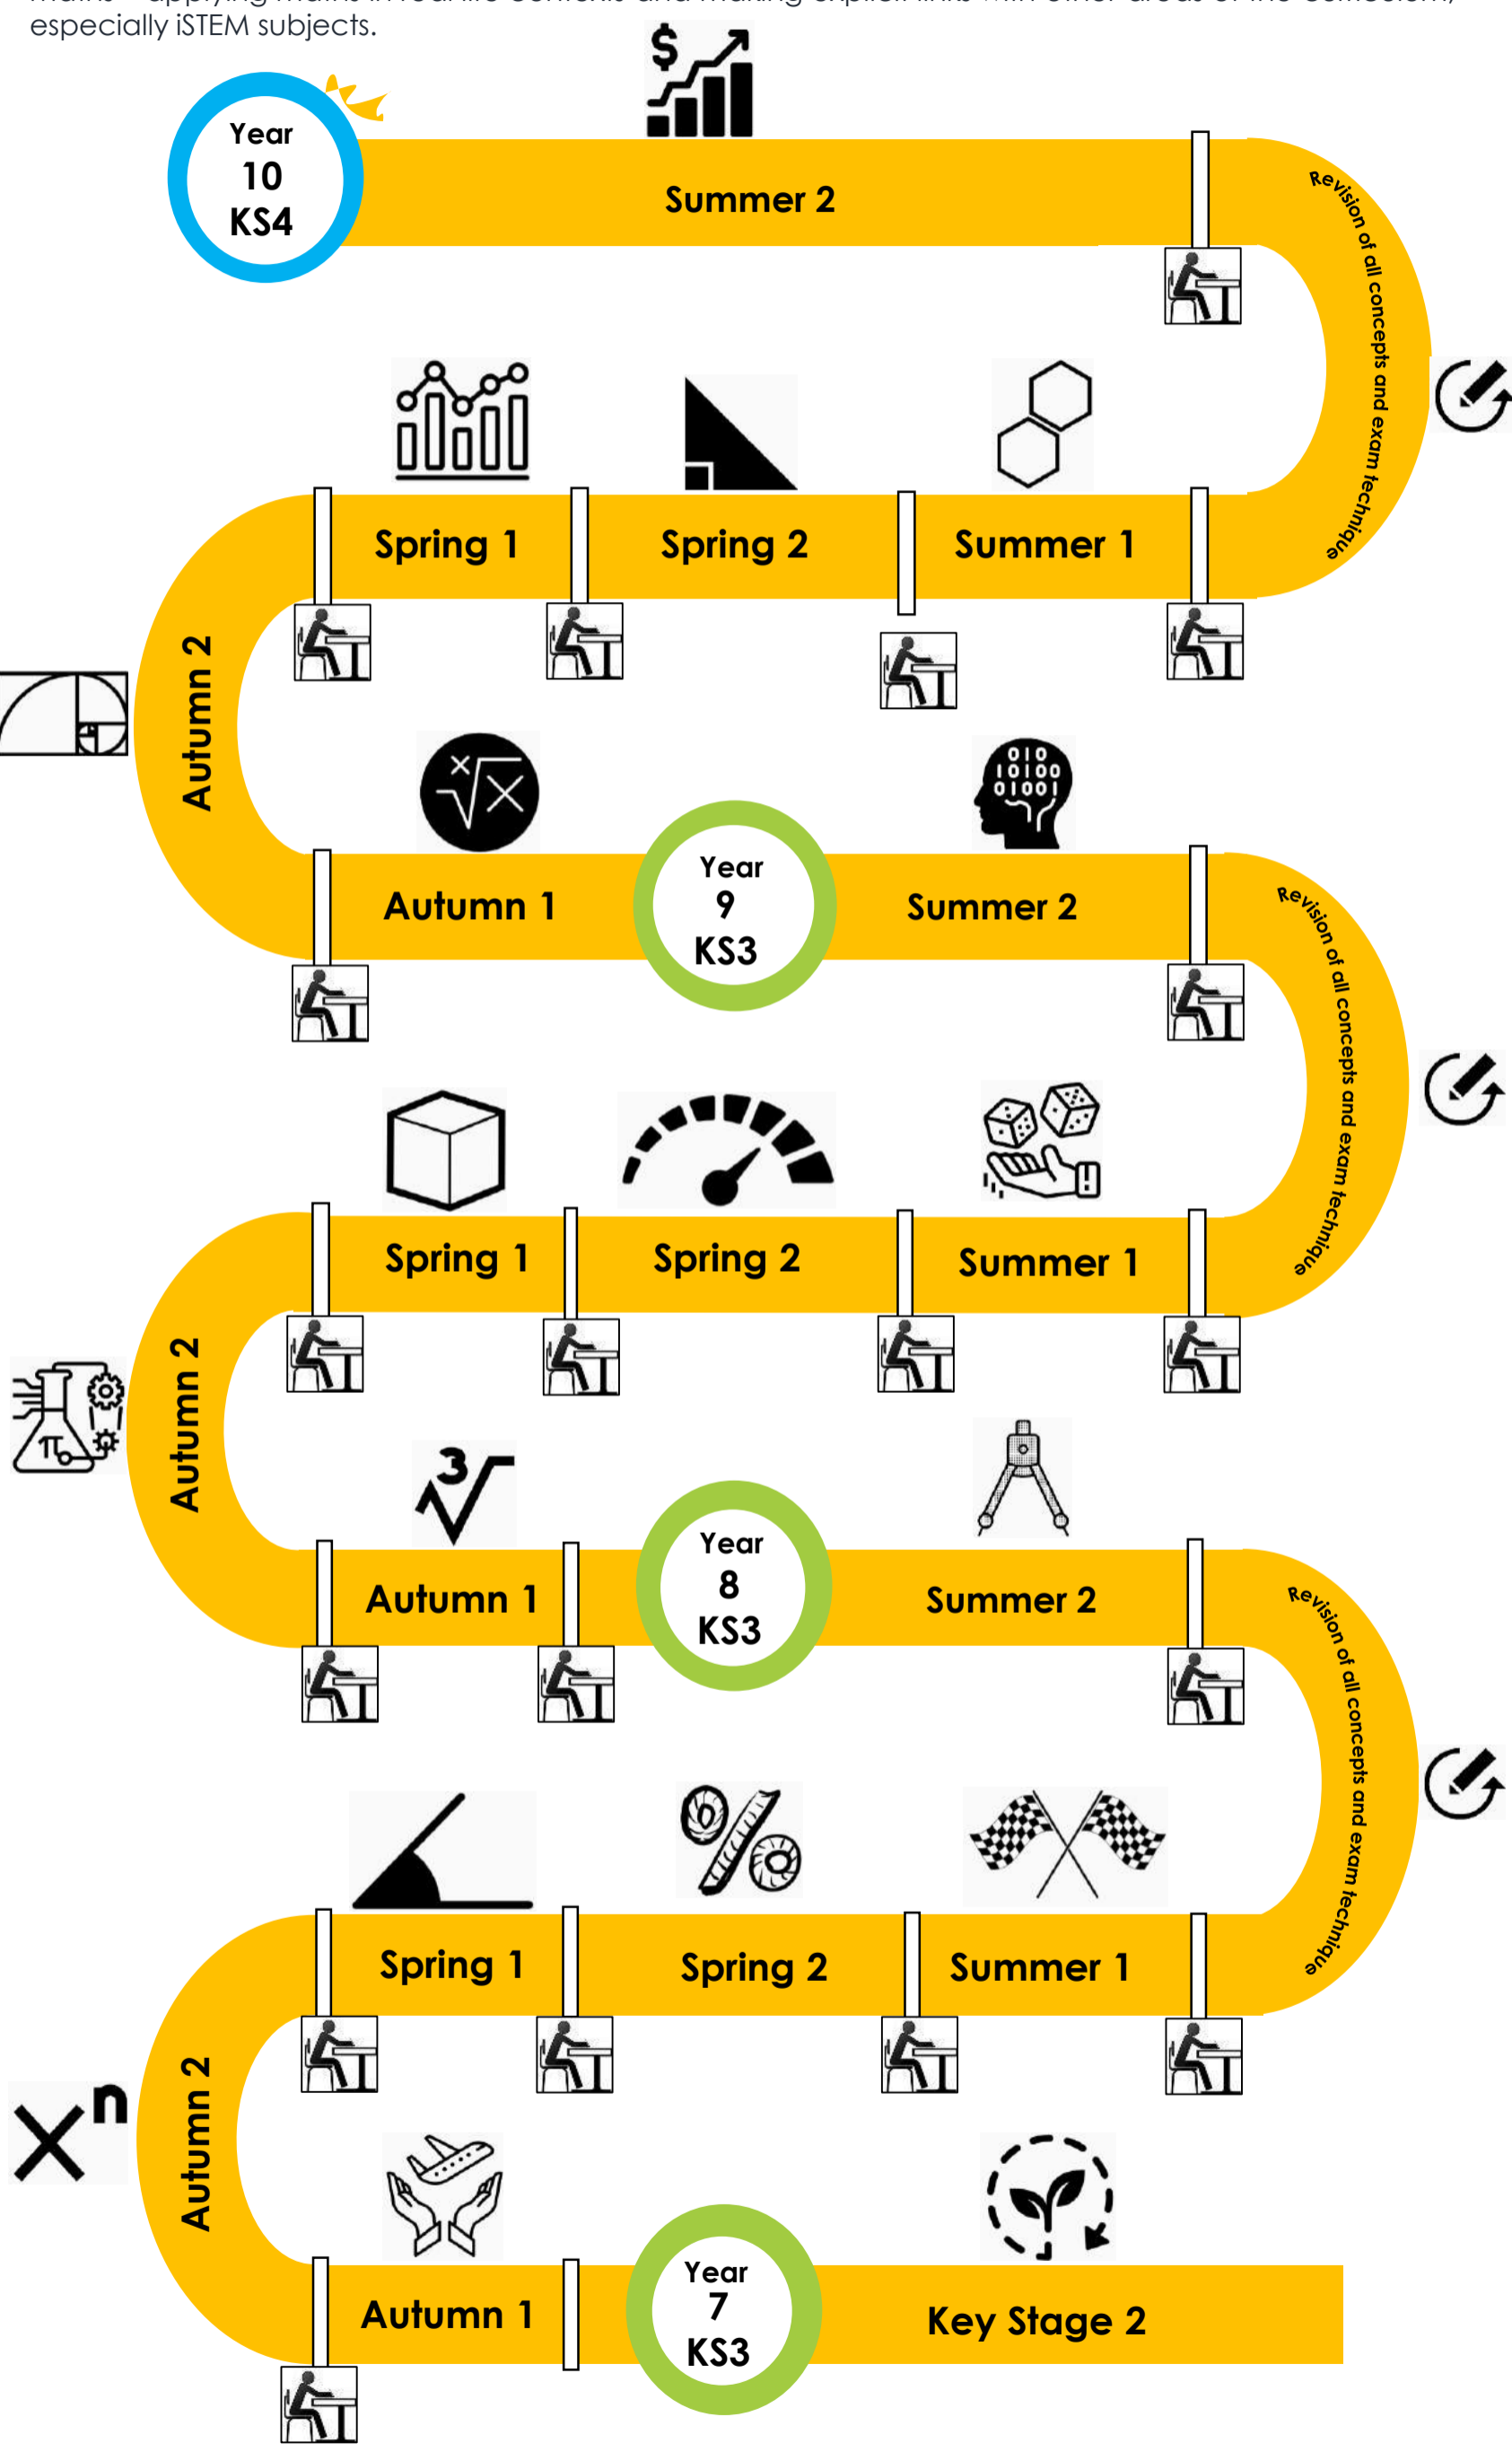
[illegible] especially iSTEM subjects.

Year 10 KS4

Summer 2

Revision of all concepts and exam technique

Spring 1

Spring 2

Summer 1

Autumn 2

Autumn 1

Year 9 KS3

Summer 2

Revision of all concepts and exam technique

Spring 1

Spring 2

Summer 1

Autumn 2

Autumn 1

Year 8 KS3

Summer 2

Revision of all concepts and exam technique

Spring 1

Spring 2

Summer 1

Autumn 2

$x^n$

Autumn 1

Year 7 KS3

Key Stage 2